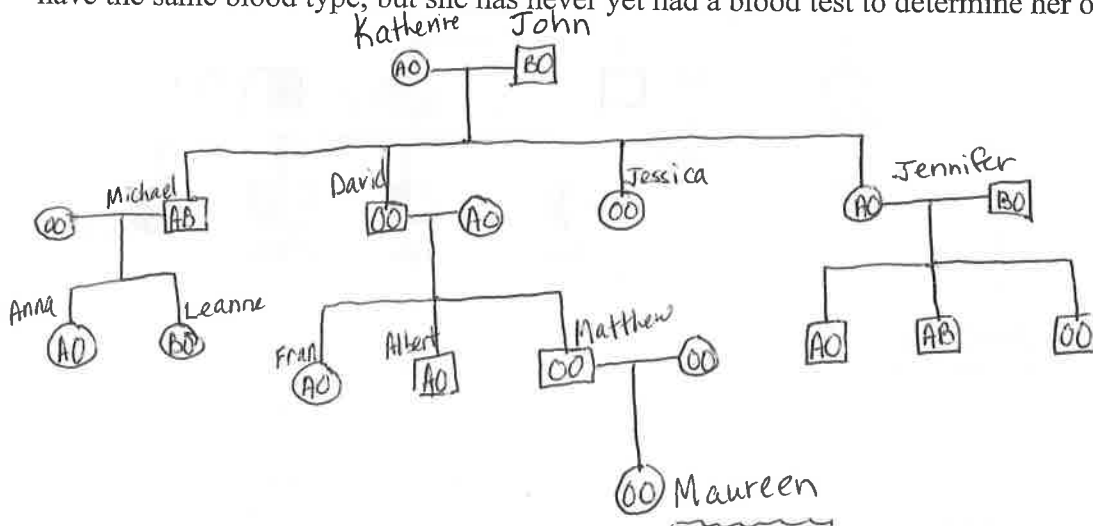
have the same blood type, but she has never yet had a blood test to determine her o

Katherine John

AO BO

Michael David Jessica Jennifer

OO AB OO AO OO AO BO

Anna Leanne

AO BO

Fran Albert Matthew

AO AO OO OO

AO AB OO

OO Maureen